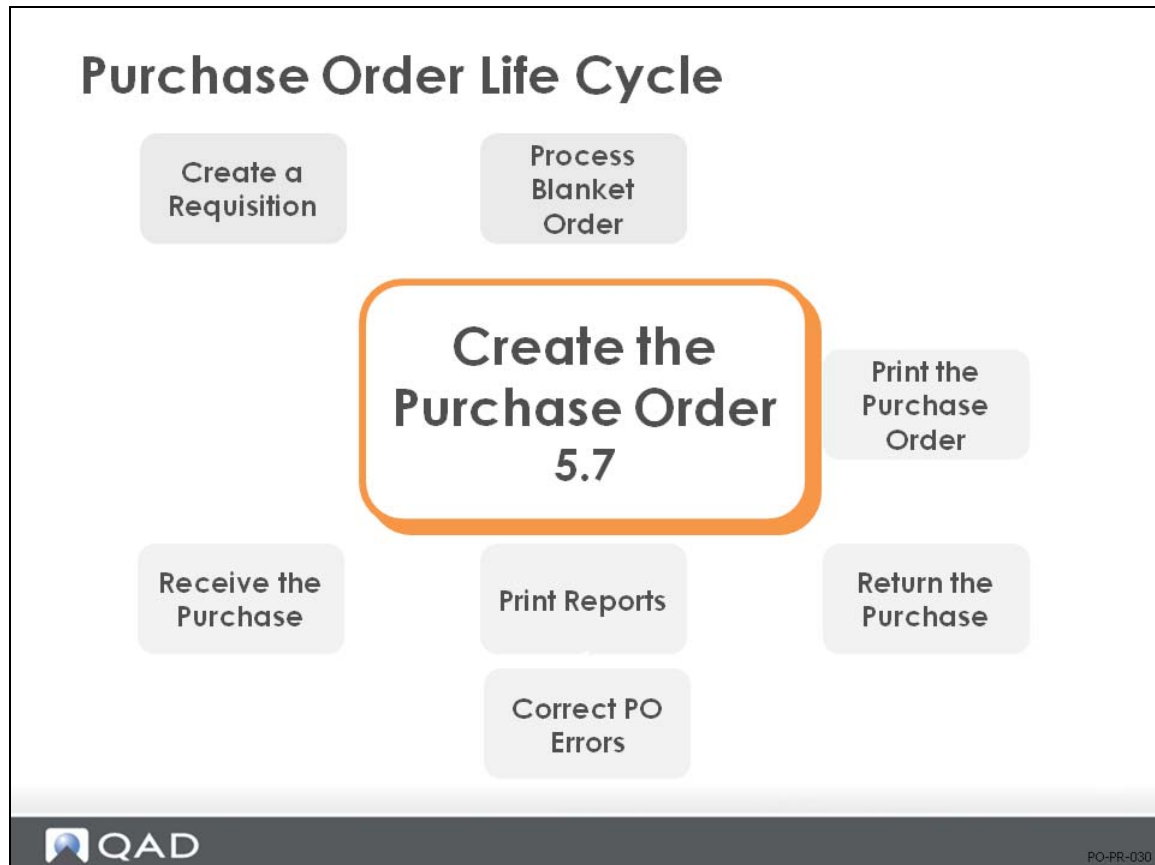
Purchase Order Life Cycle

Create a Requisition

Process Blanket Order

Create the Purchase Order
5.7

Print the Purchase Order

Receive the Purchase

Print Reports

Return the Purchase

Correct PO Errors

QAD

PO-PR-030